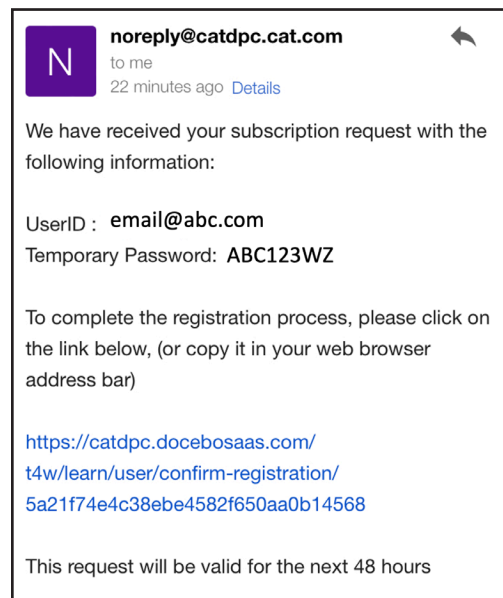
N

noreply@catdpc.cat.com
to me
22 minutes ago Details

We have received your subscription request with the following information:

UserID : email@abc.com
Temporary Password: ABC123WZ

To complete the registration process, please click on the link below, (or copy it in your web browser address bar)

https://catdpc.docebosaas.com/t4w/learn/user/confirm-registration/5a21f74e4c38ebe4582f650aa0b14568

This request will be valid for the next 48 hours